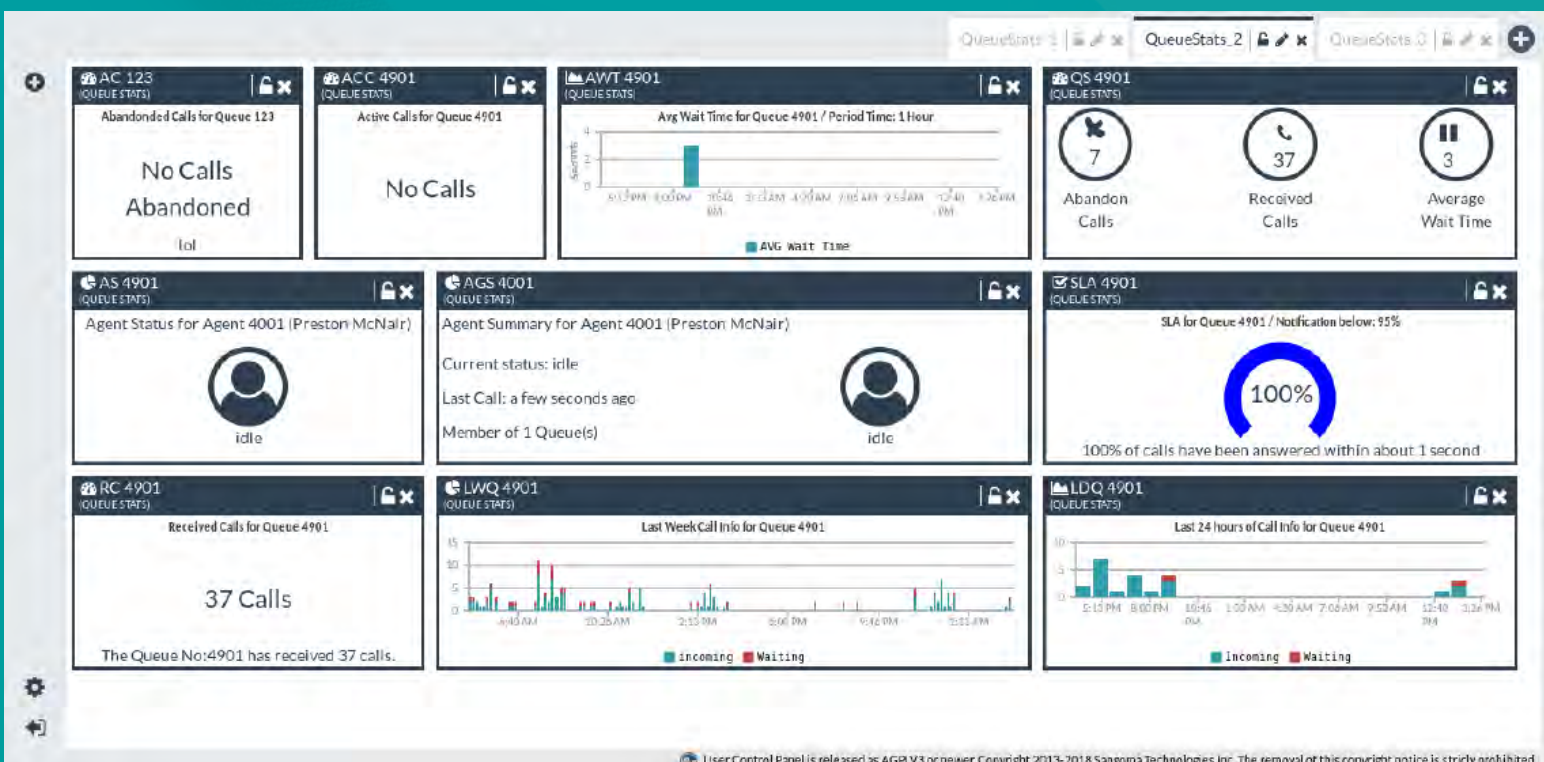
QueueStats_1 QueueStats_2 QueueStats_3

AC 123
(QUEUE STATS)
Abandonded Calls for Queue 123
No Calls Abandoned
lol

ACC 4901
(QUEUE STATS)
Active Calls for Queue 4901
No Calls

AWT 4901
(QUEUE STATS)
Avg Wait Time for Queue 4901 / Period Time: 1 Hour
4
2
0
Seconds
5:17 PM 8:00 PM 10:46 PM 1:31 AM 4:20 AM 7:05 AM 9:53 AM 12:40 PM 3:26 PM
AVG Wait Time

QS 4901
(QUEUE STATS)
7
Abandon Calls
37
Received Calls
3
Average Wait Time

AS 4901
(QUEUE STATS)
Agent Status for Agent 4001 (Preston McNair)
idle

AGS 4001
(QUEUE STATS)
Agent Summary for Agent 4001 (Preston McNair)
Current status: idle
Last Call: a few seconds ago
Member of 1 Queue(s)
idle

SLA 4901
(QUEUE STATS)
SLA for Queue 4901 / Notification below: 95%
100%
100% of calls have been answered within about 1 second

RC 4901
(QUEUE STATS)
Received Calls for Queue 4901
37 Calls
The Queue No:4901 has received 37 calls.

LWQ 4901
(QUEUE STATS)
Last Week Call Info for Queue 4901
15
10
5
0
6:40 AM 10:26 AM 2:13 PM 6:00 PM 9:46 PM 5:13 AM
incoming Waiting

LDQ 4901
(QUEUE STATS)
Last 24 hours of Call Info for Queue 4901
10
5
0
5:13 PM 8:00 PM 10:46 PM 1:33 AM 4:20 AM 7:06 AM 9:53 AM 12:40 PM 3:26 PM
incoming Waiting

User Control Panel is released as AGPLv3 or newer Copyright 2013-2018 Sangoma Technologies Inc. The removal of this copyright notice is strictly prohibited